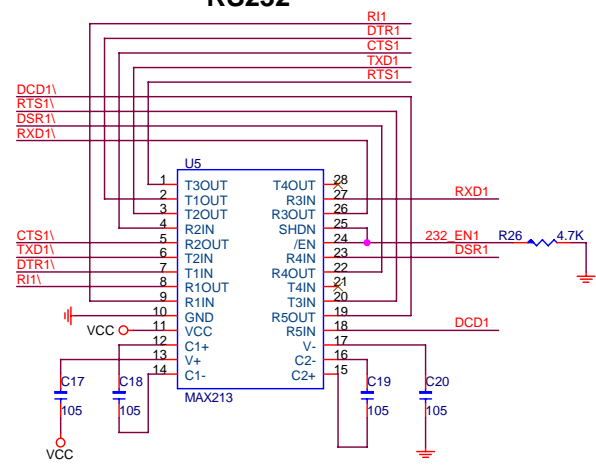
RS232

RI1
DTR1
CTS1
TXD1
RTS1

DCD1\
RTS1\
DSR1\
RXD1\

U5

| Pin | Left | Right | Pin |
|---|---|---|---|
| 1 | T3OUT | T4OUT | 28 |
| 2 | T1OUT | R3IN | 27 |
| 3 | T2OUT | R3OUT | 26 |
| 4 | R2IN | SHDN | 25 |
| 5 | R2OUT | /EN | 24 |
| 6 | T2IN | R4IN | 23 |
| 7 | T1IN | R4OUT | 22 |
| 8 | R1OUT | T4IN | 21 |
| 9 | R1IN | T3IN | 20 |
| 10 | GND | R5OUT | 19 |
| 11 | VCC | R5IN | 18 |
| 12 | C1+ | V- | 17 |
| 13 | V+ | C2- | 16 |
| 14 | C1- | C2+ | 15 |

MAX213

CTS1\
TXD1\
DTR1\
RI1\

VCC

RXD1
232_EN1
R26
4.7K
DSR1
DCD1

C17
105
C18
105
C19
105
C20
105

VCC